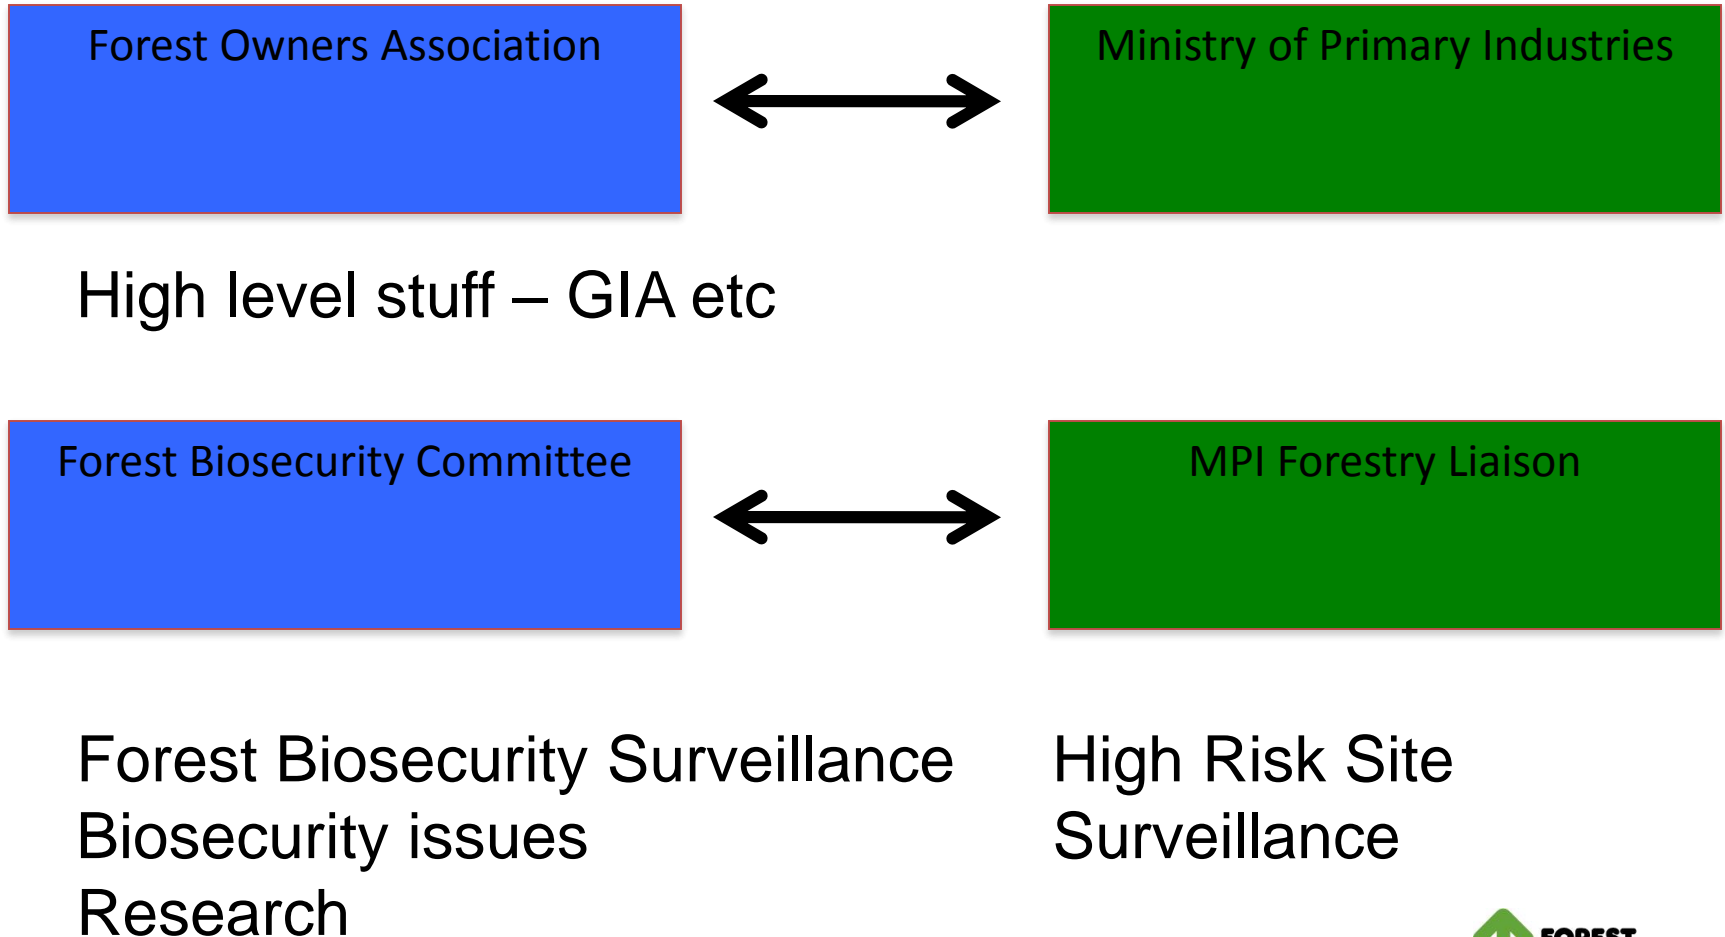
Forest Owners Association

Ministry of Primary Industries

High level stuff – GIA etc

Forest Biosecurity Committee

MPI Forestry Liaison

Forest Biosecurity Surveillance
Biosecurity issues
Research

High Risk Site
Surveillance

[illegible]